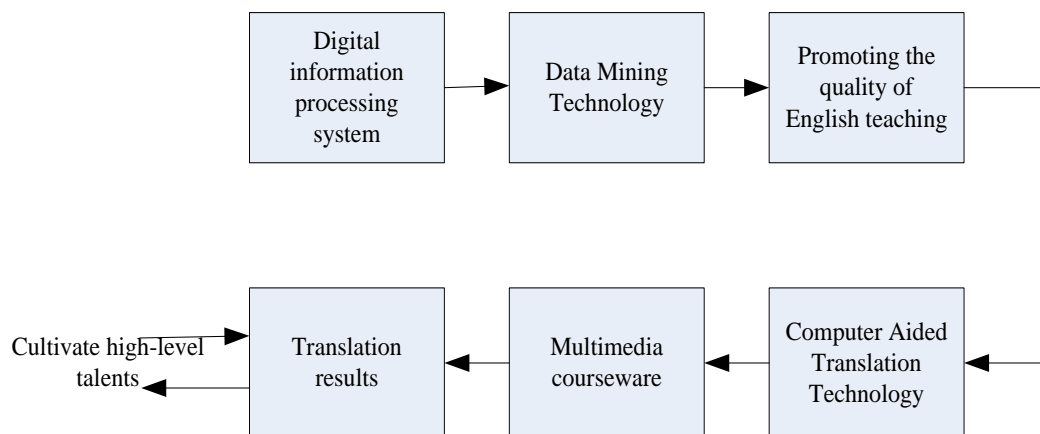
Digital information processing system

Data Mining Technology

Promoting the quality of English teaching

Cultivate high-level talents

Translation results

Multimedia courseware

Computer Aided Translation Technology